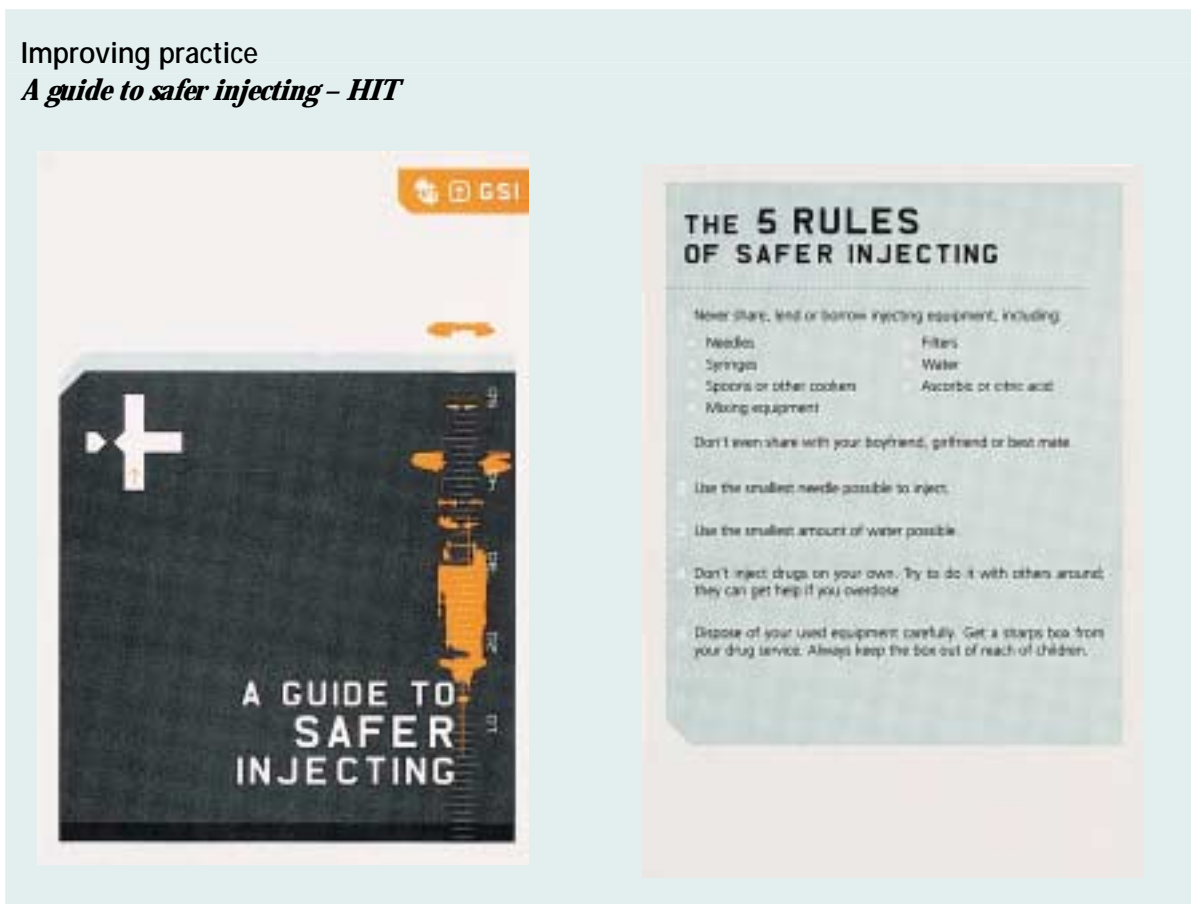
Improving practice
*A guide to safer injecting – HIT*

GSI

A GUIDE TO SAFER INJECTING

THE 5 RULES OF SAFER INJECTING

Never share, lend or borrow injecting equipment, including:

Needles
Syringes
Spoons or other cookers
Mixing equipment
Filters
Water
Ascorbic or citric acid

Don't even share with your boyfriend, girlfriend or best mate.

Use the smallest needle possible to inject.

Use the smallest amount of water possible.

Don't inject drugs on your own. Try to do it with others around; they can get help if you overdose.

Dispose of your used equipment carefully. Get a sharps box from your drug service. Always keep the box out of reach of children.